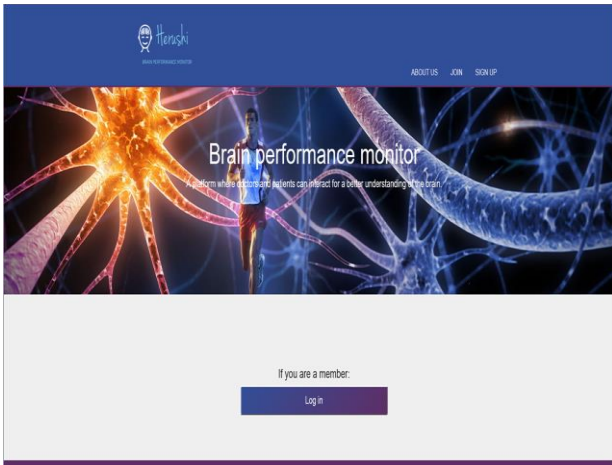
Henshi
BRAIN PERFORMANCE MONITOR

ABOUT US JOIN SIGN UP

Brain performance monitor

A platform where doctors and patients can interact for a better understanding of the brain

If you are a member:

Log in